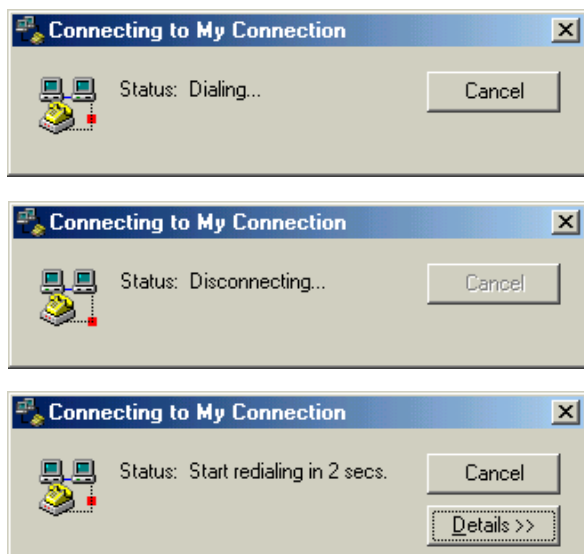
Connecting to My Connection

Status: Dialing...

Cancel

Connecting to My Connection

Status: Disconnecting...

Cancel

Connecting to My Connection

Status: Start redialing in 2 secs.

Cancel

Details >>